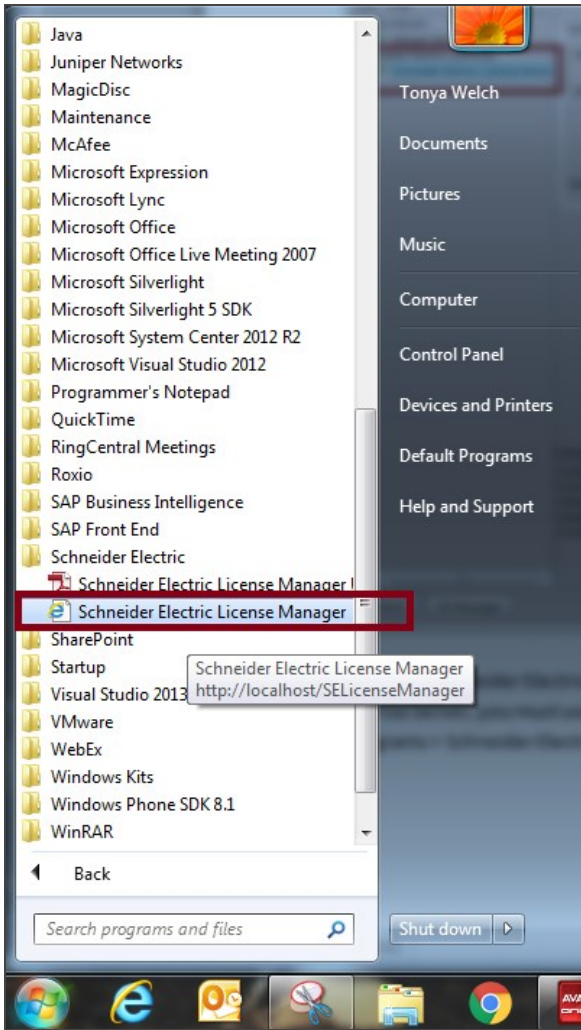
Java
Juniper Networks
MagicDisc
Maintenance
McAfee
Microsoft Expression
Microsoft Lync
Microsoft Office
Microsoft Office Live Meeting 2007
Microsoft Silverlight
Microsoft Silverlight 5 SDK
Microsoft System Center 2012 R2
Microsoft Visual Studio 2012
Programmer's Notepad
QuickTime
RingCentral Meetings
Roxio
SAP Business Intelligence
SAP Front End
Schneider Electric
Schneider Electric License Manager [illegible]
Schneider Electric License Manager
SharePoint
Startup
Visual Studio 2013
VMware
WebEx
Windows Kits
Windows Phone SDK 8.1
WinRAR

Schneider Electric License Manager
http://localhost/SELicenseManager

Back

Search programs and files

Tonya Welch
Documents
Pictures
Music
Computer
Control Panel
Devices and Printers
Default Programs
Help and Support

Shut down